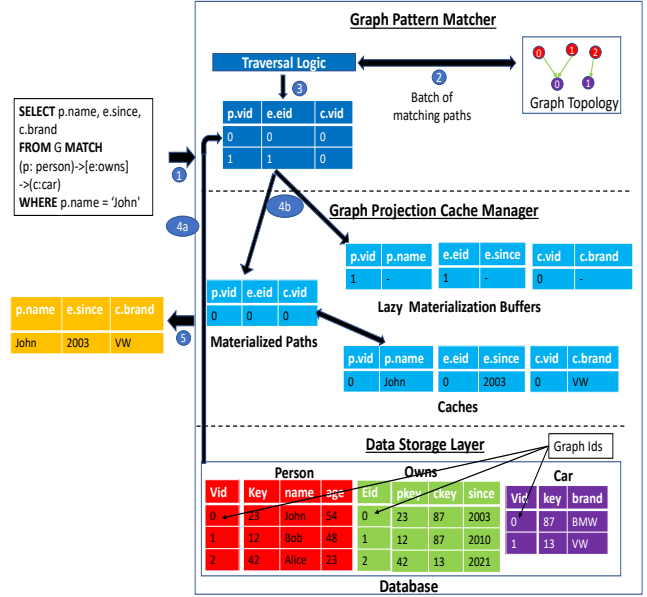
Graph Pattern Matcher

Traversal Logic

3

2

Batch of matching paths

0 1 2
0 1

Graph Topology

SELECT p.name, e.since, c.brand
FROM G MATCH
(p: person)->[e:owns]
->(c:car)
WHERE p.name = 'John'

1

| p.vid | e.eid | c.vid |
|---|---|---|
| 0 | 0 | 0 |
| 1 | 1 | 0 |

4a

4b

Graph Projection Cache Manager

| p.vid | p.name |
|---|---|
| 1 | - |

| e.eid | e.since |
|---|---|
| 1 | - |

| c.vid | c.brand |
|---|---|
| 0 | - |

Lazy Materialization Buffers

| p.name | e.since | c.brand |
|---|---|---|
| John | 2003 | VW |

5

| p.vid | e.eid | c.vid |
|---|---|---|
| 0 | 0 | 0 |

Materialized Paths

| p.vid | p.name |
|---|---|
| 0 | John |

| e.eid | e.since |
|---|---|
| 0 | 2003 |

| c.vid | c.brand |
|---|---|
| 0 | VW |

Caches

Data Storage Layer

Graph Ids

Person

| Vid | Key | name | age |
|---|---|---|---|
| 0 | 23 | John | 54 |
| 1 | 12 | Bob | 48 |
| 2 | 42 | Alice | 23 |

Owns

| Eid | pkey | ckey | since |
|---|---|---|---|
| 0 | 23 | 87 | 2003 |
| 1 | 12 | 87 | 2010 |
| 2 | 42 | 13 | 2021 |

Car

| Vid | key | brand |
|---|---|---|
| 0 | 87 | BMW |
| 1 | 13 | VW |

Database